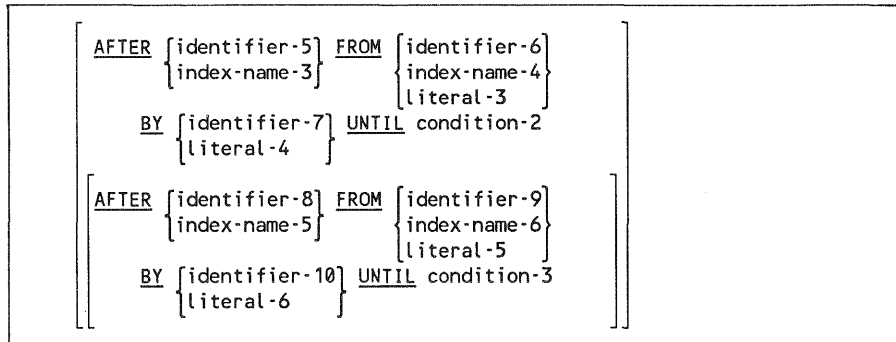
AFTER {identifier-5 / index-name-3} FROM {identifier-6 / index-name-4 / literal-3}

BY {identifier-7 / literal-4} UNTIL condition-2

AFTER {identifier-8 / index-name-5} FROM {identifier-9 / index-name-6 / literal-5}

BY {identifier-10 / literal-6} UNTIL condition-3